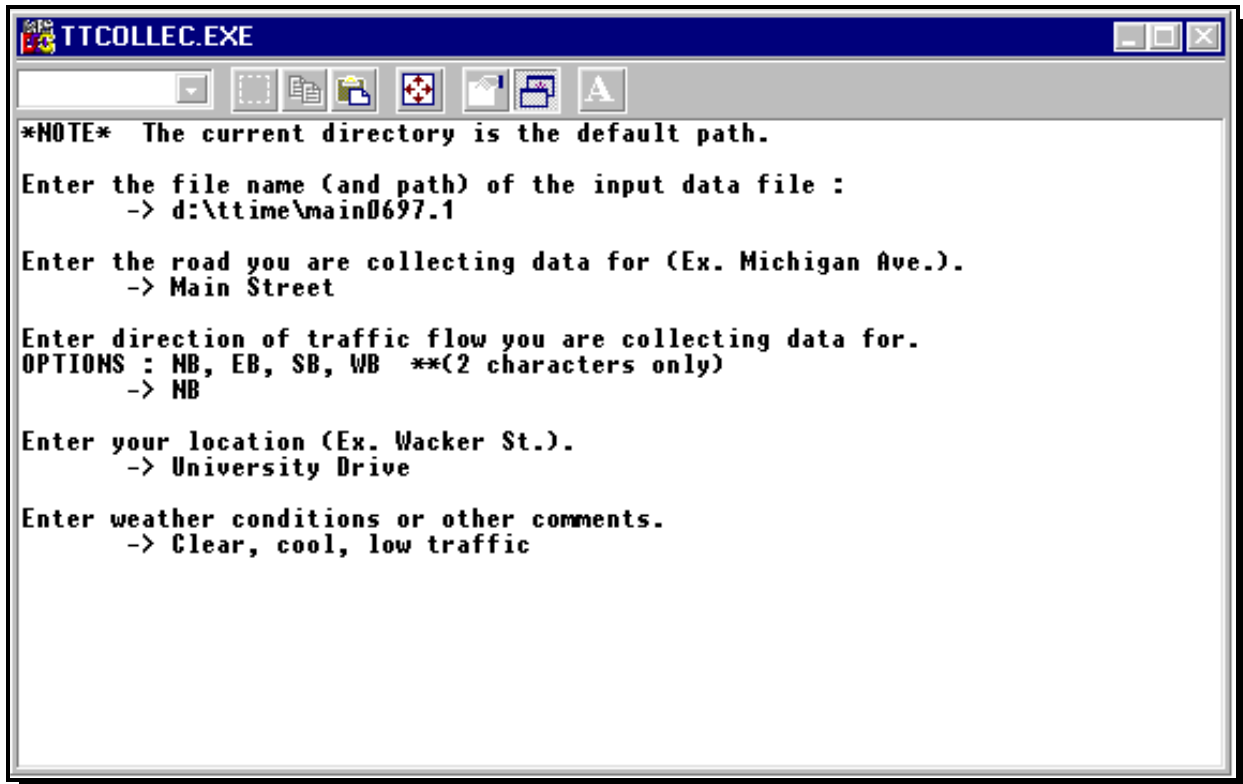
TTCOLLEC.EXE

A

*NOTE* The current directory is the default path.

Enter the file name (and path) of the input data file :
-> d:\ttime\main0697.1

Enter the road you are collecting data for (Ex. Michigan Ave.).
-> Main Street

Enter direction of traffic flow you are collecting data for.
OPTIONS : NB, EB, SB, WB **(2 characters only)
-> NB

Enter your location (Ex. Wacker St.).
-> University Drive

Enter weather conditions or other comments.
-> Clear, cool, low traffic